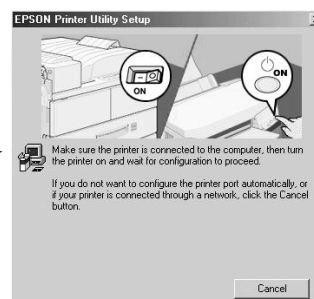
EPSON Printer Utility Setup

ON

ON

Make sure the printer is connected to the computer, then turn the printer on and wait for configuration to proceed.

If you do not want to configure the printer port automatically, or if your printer is connected through a network, click the Cancel button.

Cancel